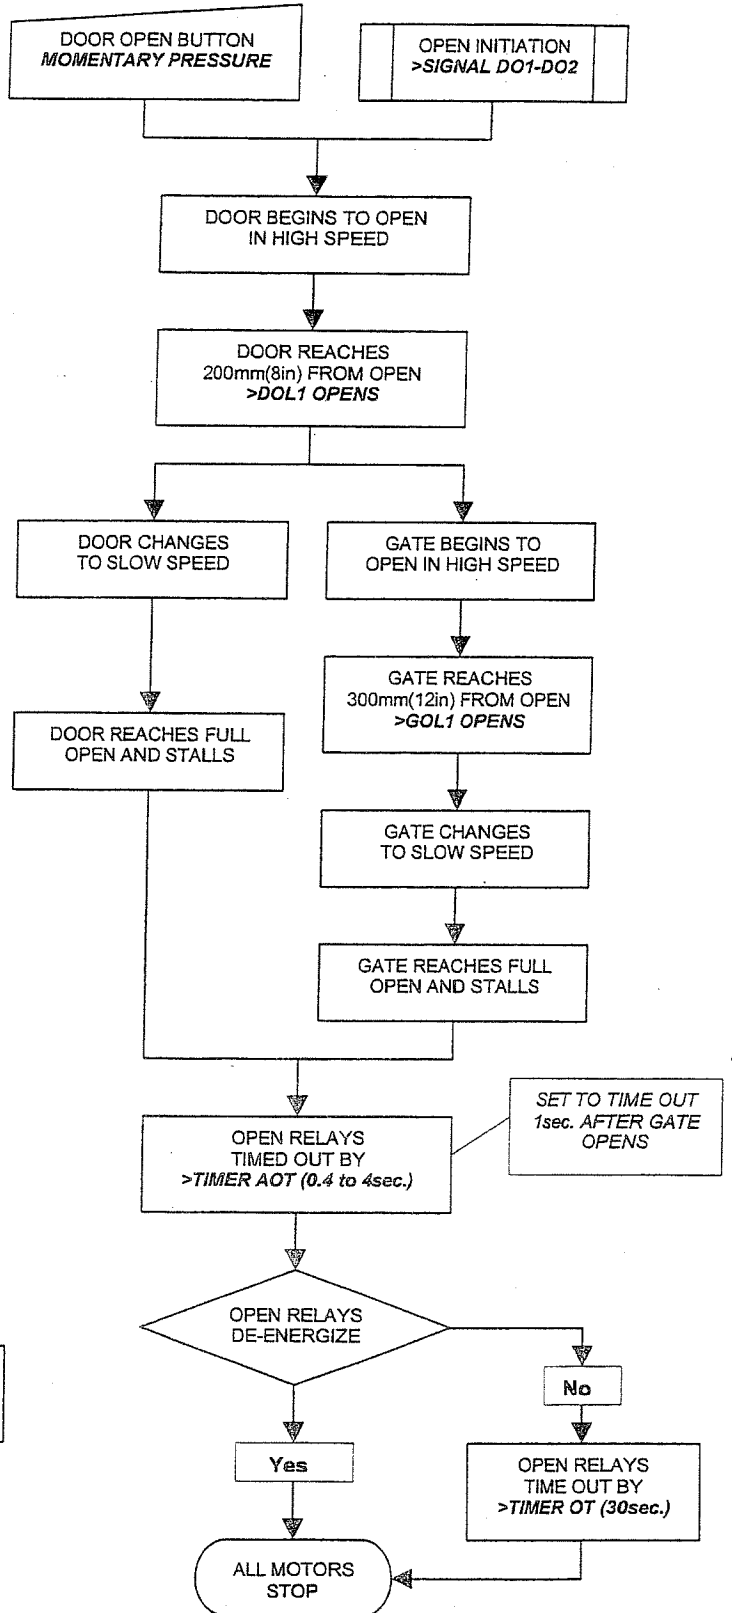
DOOR OPEN BUTTON
*MOMENTARY PRESSURE*

OPEN INITIATION
*>SIGNAL DO1-DO2*

DOOR BEGINS TO OPEN
IN HIGH SPEED

DOOR REACHES
200mm(8in) FROM OPEN
*>DOL1 OPENS*

DOOR CHANGES
TO SLOW SPEED

GATE BEGINS TO
OPEN IN HIGH SPEED

GATE REACHES
300mm(12in) FROM OPEN
*>GOL1 OPENS*

DOOR REACHES FULL
OPEN AND STALLS

GATE CHANGES
TO SLOW SPEED

GATE REACHES FULL
OPEN AND STALLS

OPEN RELAYS
TIMED OUT BY
*>TIMER AOT (0.4 to 4sec.)*

*SET TO TIME OUT
1sec. AFTER GATE
OPENS*

OPEN RELAYS
DE-ENERGIZE

No

Yes

OPEN RELAYS
TIME OUT BY
*>TIMER OT (30sec.)*

ALL MOTORS
STOP